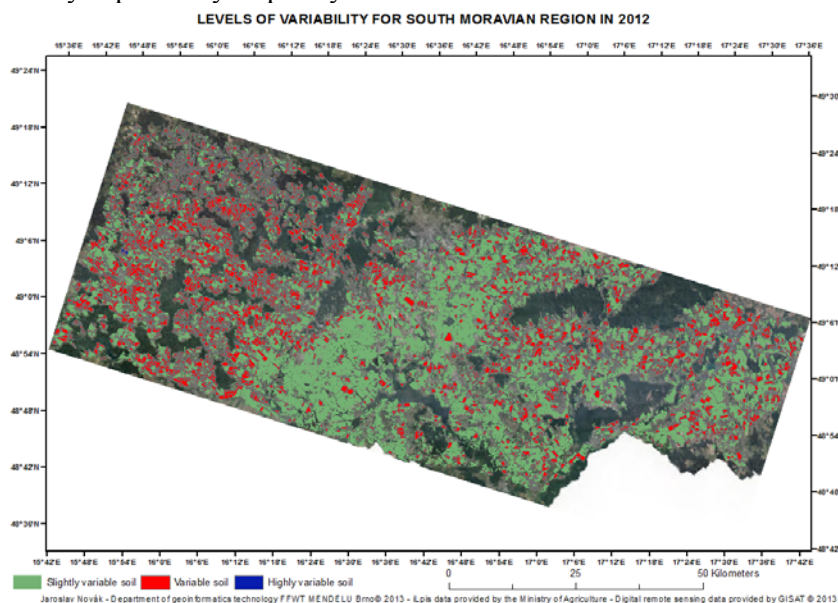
LEVELS OF VARIABILITY FOR SOUTH MORAVIAN REGION IN 2012

15°36'E 15°42'E 15°48'E 15°54'E 16°0'E 16°6'E 16°12'E 16°18'E 16°24'E 16°30'E 16°36'E 16°42'E 16°48'E 16°54'E 17°0'E 17°6'E 17°12'E 17°18'E 17°24'E 17°30'E 17°36'E

49°24'N 49°18'N 49°12'N 49°6'N 49°0'N 48°54'N 48°48'N 48°42'N 48°36'N

49°30' 49°24' 49°18' 49°12' 49°6' 49°0' 48°54' 48°48' 48°42'

15°42'E 15°48'E 15°54'E 16°0'E 16°6'E 16°12'E 16°18'E 16°24'E 16°30'E 16°36'E 16°42'E 16°48'E 16°54'E 17°0'E 17°6'E 17°12'E 17°18'E 17°24'E 17°30'E 17°36'E 17°42'E

Slightly variable soil Variable soil Highly variable soil

0 25 50 Kilometers

Jaroslav Novák - Department of geoinformatics technology FFWT MENDELU Brno© 2013 - iLpis data provided by the Ministry of Agriculture - Digital remote sensing data provided by GISAT © 2013